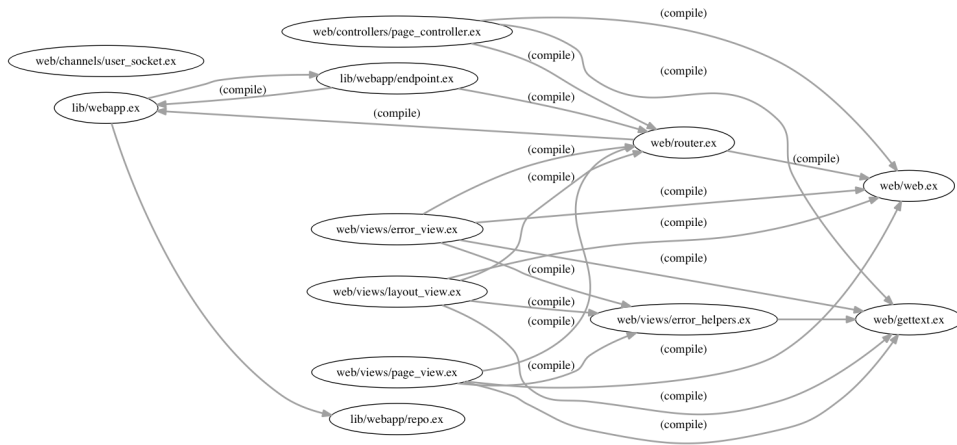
web/controllers/page_controller.ex
(compile)
web/channels/user_socket.ex
(compile)
(compile)
lib/webapp/endpoint.ex
lib/webapp.ex
(compile)
(compile)
(compile)
web/router.ex
(compile)
(compile)
(compile)
web/web.ex
(compile)
web/views/error_view.ex
(compile)
(compile)
(compile)
web/views/layout_view.ex
(compile)
web/views/error_helpers.ex
web/gettext.ex
(compile)
(compile)
web/views/page_view.ex
(compile)
(compile)
lib/webapp/repo.ex
(compile)